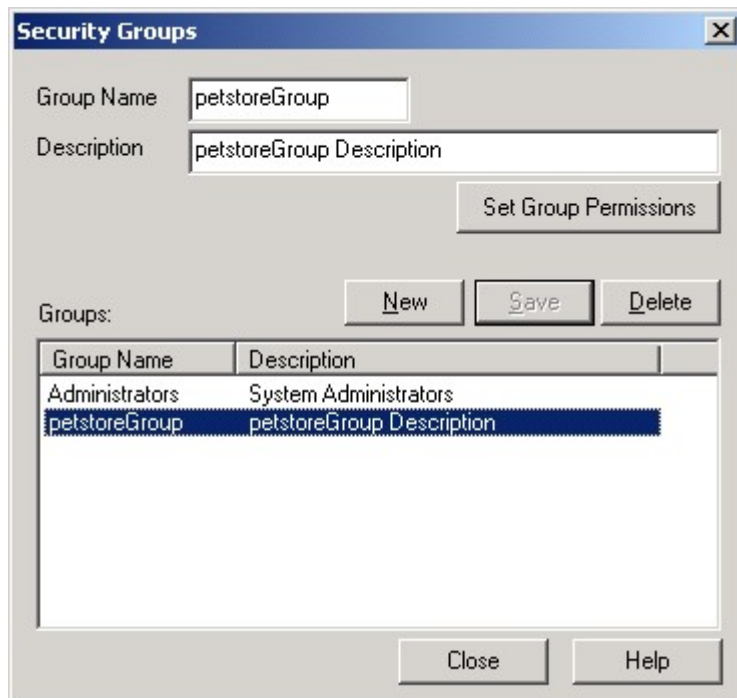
Security Groups

Group Name petstoreGroup

Description petstoreGroup Description

Set Group Permissions

Groups:

New Save Delete

| Group Name | Description |
|---|---|
| Administrators | System Administrators |
| petstoreGroup | petstoreGroup Description |

Close Help